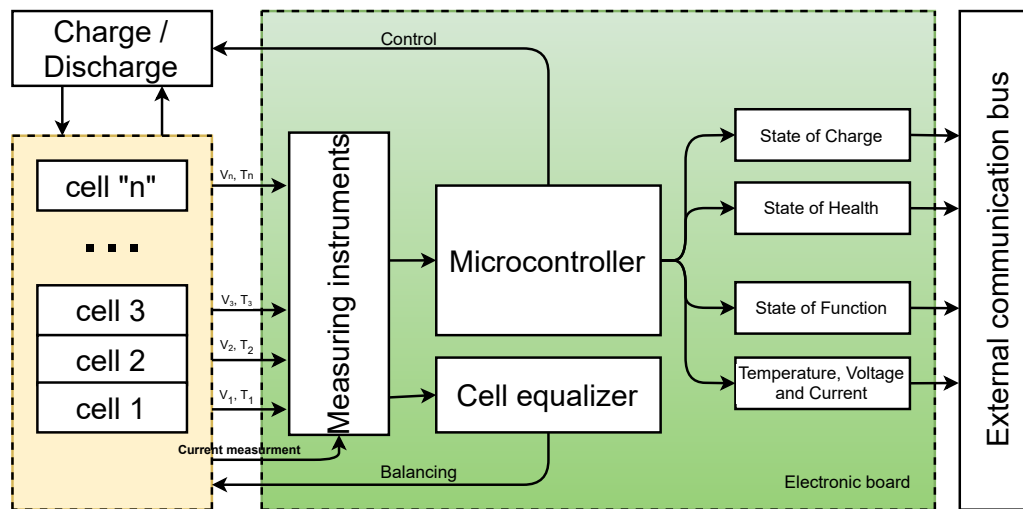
Charge / Discharge

Control

cell "n"

...

cell 3

cell 2

cell 1

$V_n$, $T_n$

$V_3$, $T_3$

$V_2$, $T_2$

$V_1$, $T_1$

Measuring instruments

Microcontroller

Cell equalizer

State of Charge

State of Health

State of Function

Temperature, Voltage and Current

External communication bus

Current measurment

Balancing

Electronic board